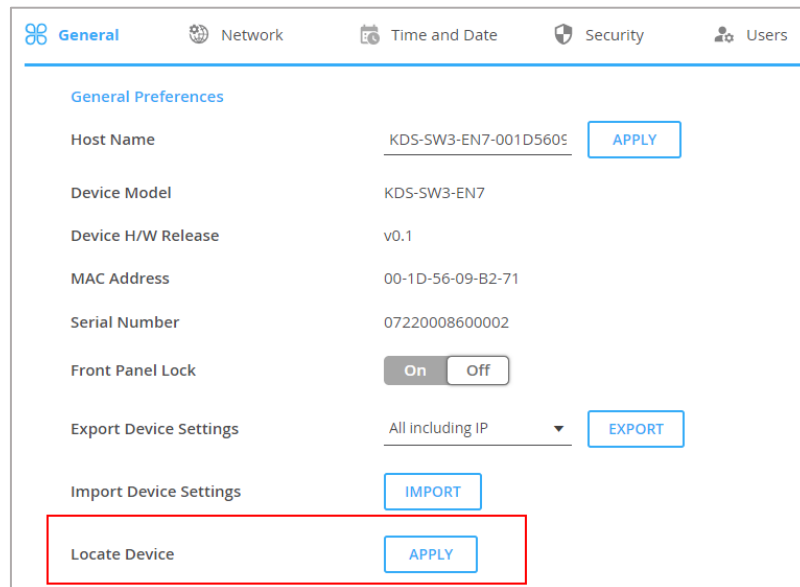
General Network Time and Date Security Users

General Preferences

Host Name KDS-SW3-EN7-001D5609 APPLY

Device Model KDS-SW3-EN7

Device H/W Release v0.1

MAC Address 00-1D-56-09-B2-71

Serial Number 07220008600002

Front Panel Lock On Off

Export Device Settings All including IP EXPORT

Import Device Settings IMPORT

Locate Device APPLY